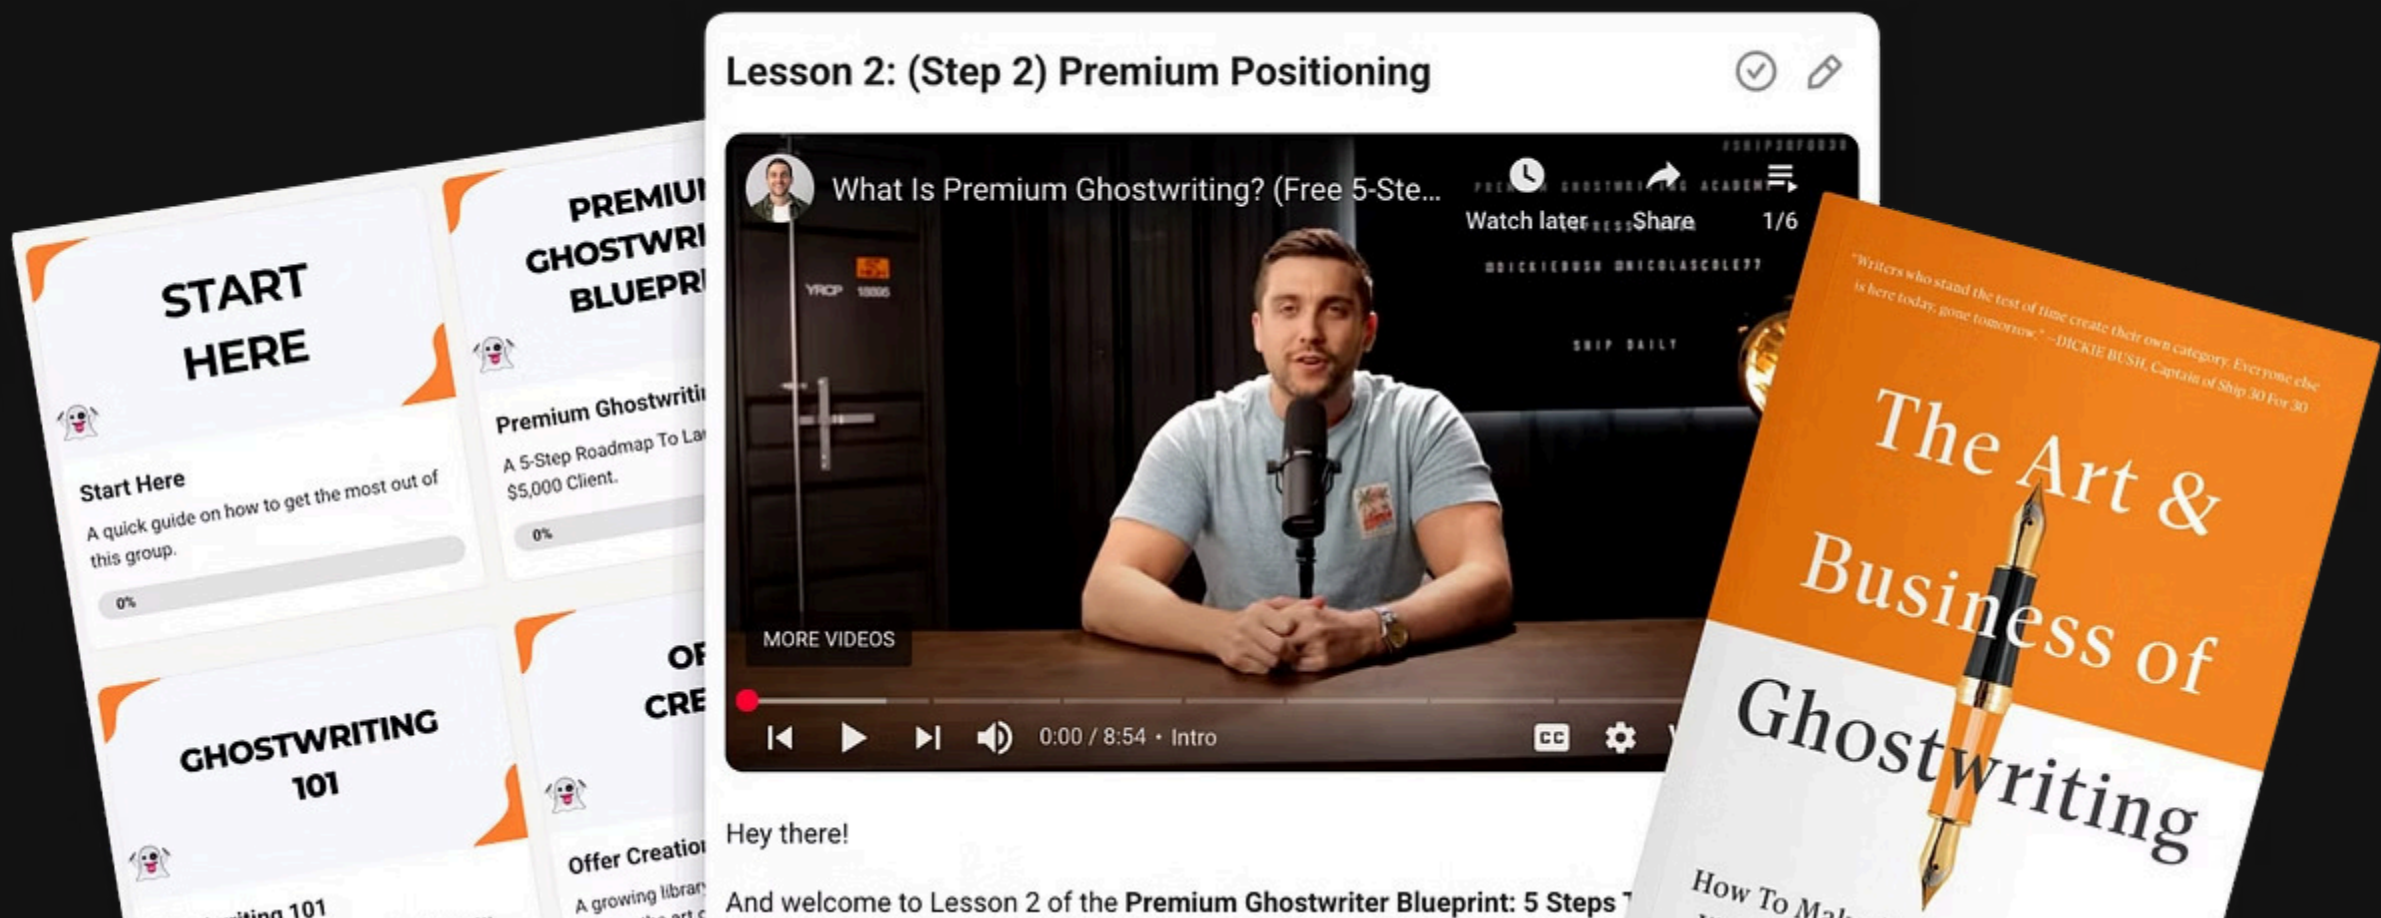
START HERE

Start Here

A quick guide on how to get the most out of this group.

0%

PREMIUI GHOSTWRI BLUEPRI

Premium Ghostwriti

A 5-Step Roadmap To La $5,000 Client.

0%

GHOSTWRITING 101

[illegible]riting 101

OF CRE

Offer Creatio

A growing librar

Lesson 2: (Step 2) Premium Positioning

What Is Premium Ghostwriting? (Free 5-Ste...

Watch later

Share

1/6

MORE VIDEOS

0:00 / 8:54 • Intro

CC

Hey there!

And welcome to Lesson 2 of the **Premium Ghostwriter Blueprint: 5 Steps T**

"Writers who stand the test of time create their own category. Everyone else is here today, gone tomorrow." —DICKIE BUSH, Captain of Ship 30 For 30

The Art & Business of Ghostwriting

How To Ma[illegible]